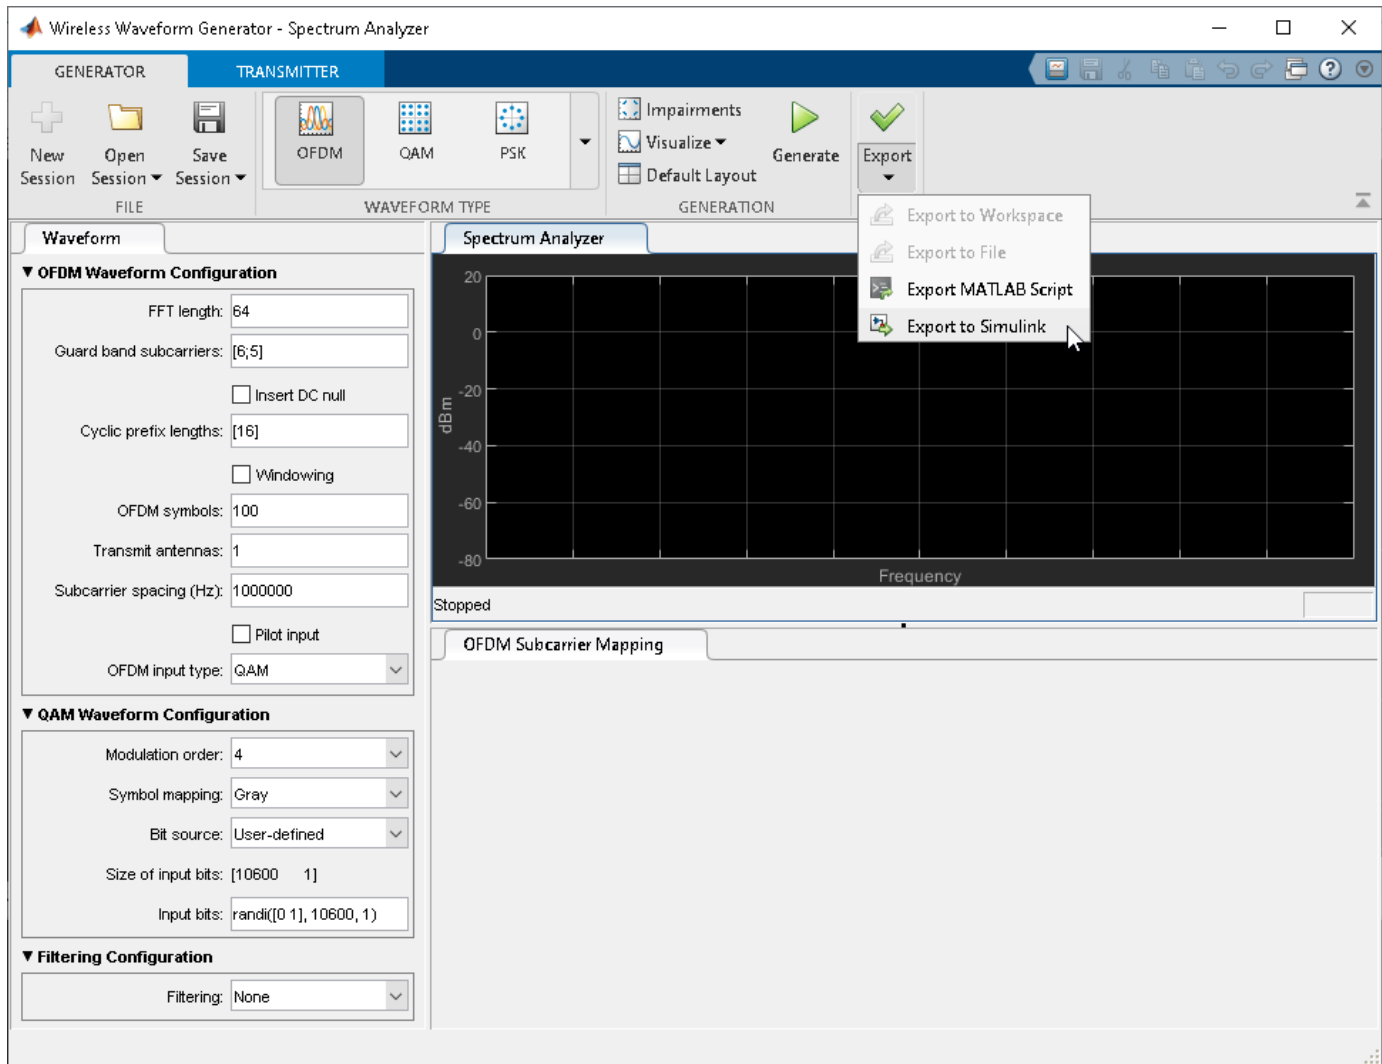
Wireless Waveform Generator - Spectrum Analyzer

GENERATOR TRANSMITTER

New Session Open Session Save Session
FILE

OFDM QAM PSK
WAVEFORM TYPE

Impairments
Visualize
Default Layout
Generate
GENERATION

Export

Export to Workspace
Export to File
Export MATLAB Script
Export to Simulink

Waveform

▼ OFDM Waveform Configuration

FFT length: 64
Guard band subcarriers: [6;5]
Insert DC null
Cyclic prefix lengths: [16]
Windowing
OFDM symbols: 100
Transmit antennas: 1
Subcarrier spacing (Hz): 1000000
Pilot input
OFDM input type: QAM

▼ QAM Waveform Configuration

Modulation order: 4
Symbol mapping: Gray
Bit source: User-defined
Size of input bits: [10600 1]
Input bits: randi([0 1], 10600, 1)

▼ Filtering Configuration

Filtering: None

Spectrum Analyzer

20
0
-20
-40
-60
-80
dBm
Frequency

Stopped

OFDM Subcarrier Mapping